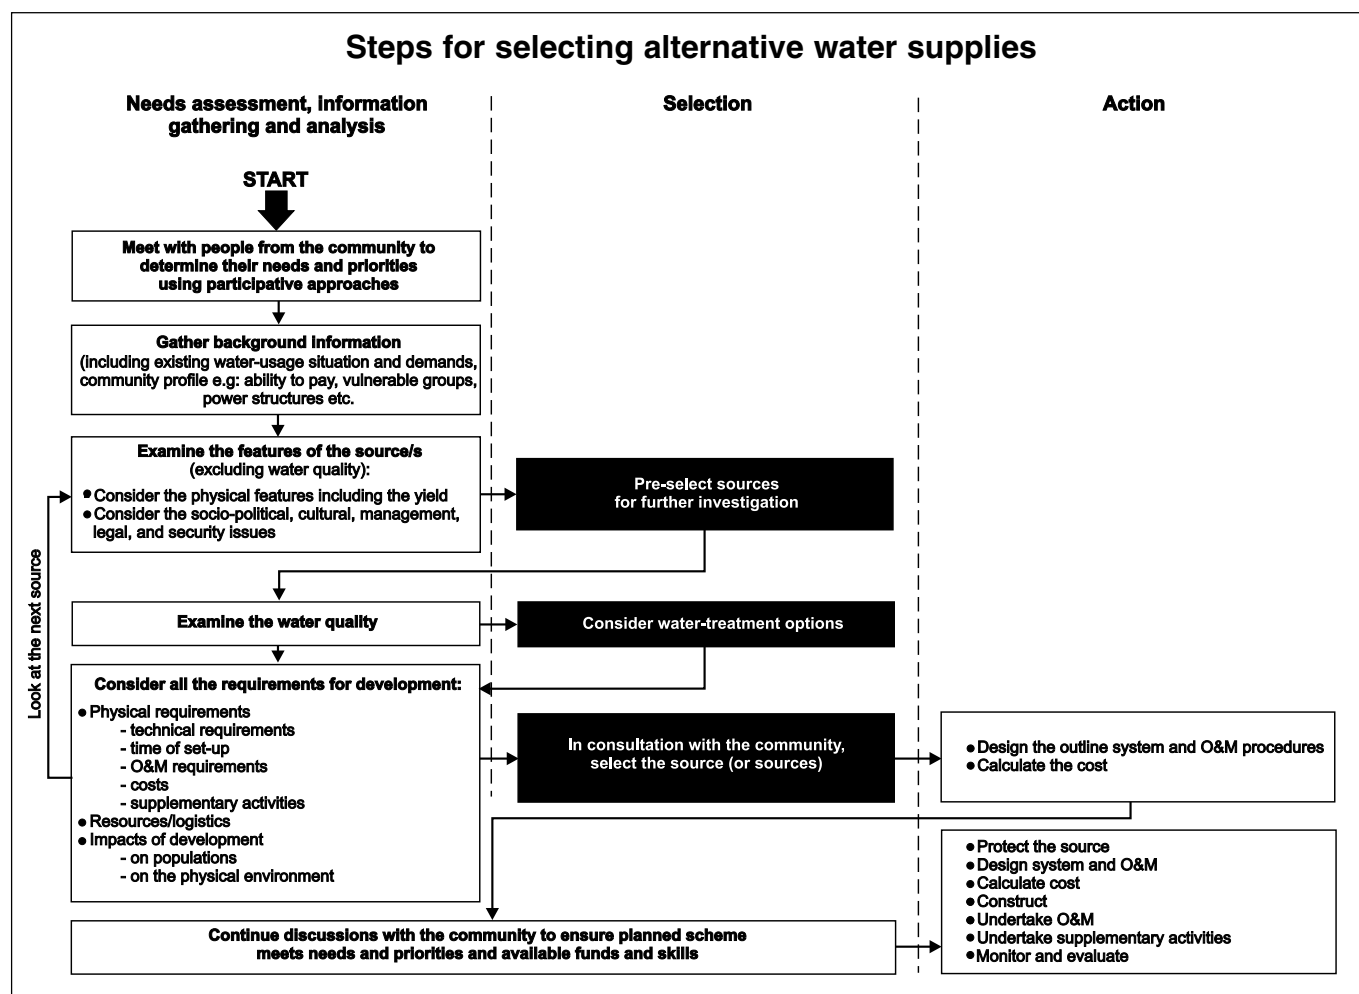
Steps for selecting alternative water supplies

Needs assessment, information gathering and analysis

Selection

Action

START

Meet with people from the community to determine their needs and priorities using participative approaches

Gather background information (including existing water-usage situation and demands, community profile e.g: ability to pay, vulnerable groups, power structures etc.

Examine the features of the source/s (excluding water quality):
• Consider the physical features including the yield
• Consider the socio-political, cultural, management, legal, and security issues

Pre-select sources for further investigation

Look at the next source

Examine the water quality

Consider water-treatment options

Consider all the requirements for development:
• Physical requirements
- technical requirements
- time of set-up
- O&M requirements
- costs
- supplementary activities
• Resources/logistics
• Impacts of development
- on populations
- on the physical environment

In consultation with the community, select the source (or sources)

• Design the outline system and O&M procedures
• Calculate the cost

• Protect the source
• Design system and O&M
• Calculate cost
• Construct
• Undertake O&M
• Undertake supplementary activities
• Monitor and evaluate

Continue discussions with the community to ensure planned scheme meets needs and priorities and available funds and skills